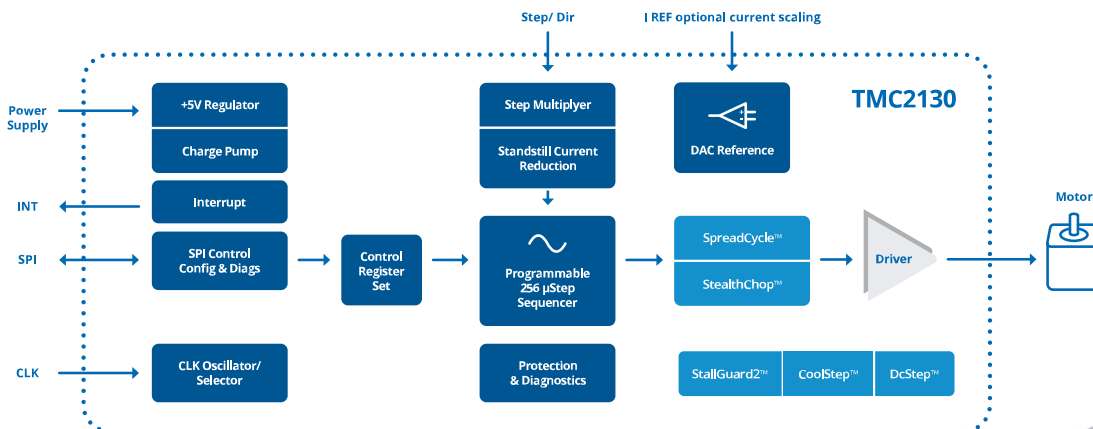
Step/ Dir

I REF optional current scaling

TMC2130

Power Supply

+5V Regulator

Charge Pump

INT

Interrupt

SPI

SPI Control Config & Diags

Control Register Set

CLK

CLK Oscillator/ Selector

Step Multiplyer

Standstill Current Reduction

Programmable 256 µStep Sequencer

Protection & Diagnostics

DAC Reference

SpreadCycle™

StealthChop™

Driver

Motor

StallGuard2™

CoolStep™

DcStep™